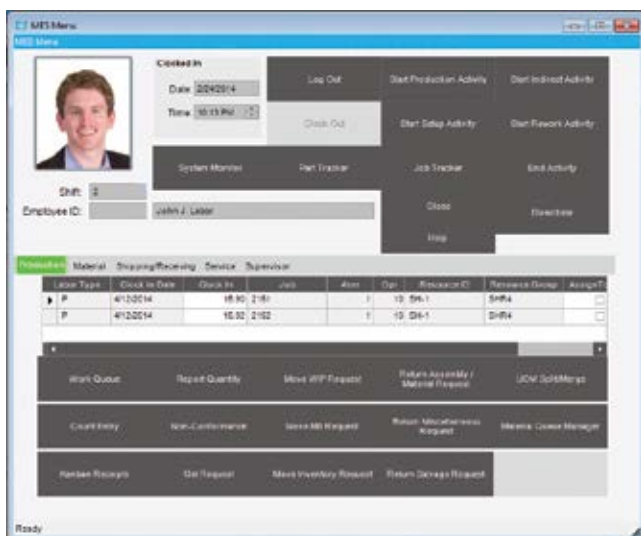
MES Menu

MES Menu

Clocked In

Date 2/24/2014

Time 10:13 PM

Log Out

Start Production Activity

Start Indirect Activity

Clock Out

Start Setup Activity

Start Rework Activity

System Monitor

Part Tracker

Job Tracker

End Activity

Shift: 1

Employee ID:

John J. Labor

Close

Directions

Help

Production Material Shipping/Receiving Service Supervisor

| | Labor Type | Clock In Date | Clock In | Job | Asm | Opr | Resource ID | Resource Group | AssignT |
|---|---|---|---|---|---|---|---|---|---|
| ▸ | P | 4/12/2014 | 15.90 | 2151 | 1 | 10 | SM-1 | SHR4 | |
| | P | 4/12/2014 | 15.92 | 2152 | 1 | 10 | SM-1 | SHR4 | |

Work Queue

Report Quantity

Move WIP Request

Return Assembly / Material Request

UOM Split/Merge

Count Entry

Non-Conformance

Issue MB Request

Return Miscellaneous Request

Material Queue Manager

Kanban Receipts

Get Request

Move Inventory Request

Return Salvage Request

Ready